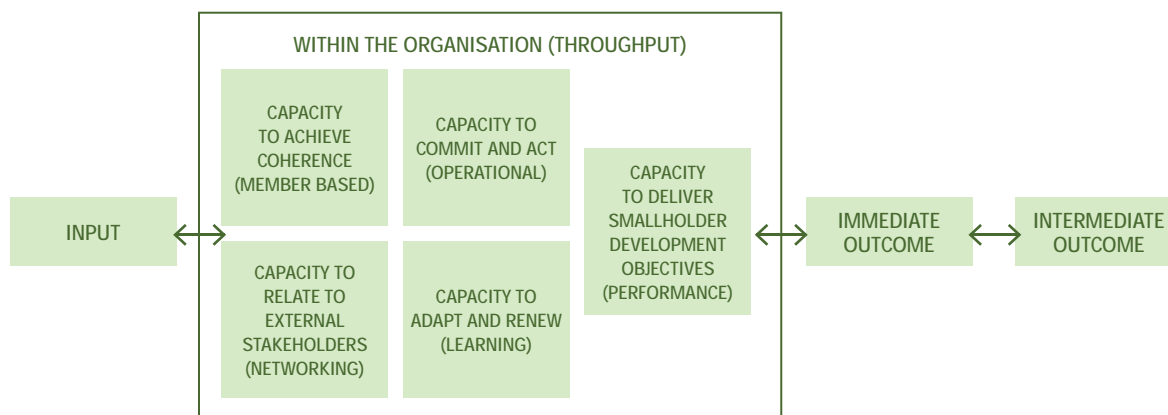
WITHIN THE ORGANISATION (THROUGHPUT)

INPUT

CAPACITY TO ACHIEVE COHERENCE (MEMBER BASED)

CAPACITY TO COMMIT AND ACT (OPERATIONAL)

CAPACITY TO RELATE TO EXTERNAL STAKEHOLDERS (NETWORKING)

CAPACITY TO ADAPT AND RENEW (LEARNING)

CAPACITY TO DELIVER SMALLHOLDER DEVELOPMENT OBJECTIVES (PERFORMANCE)

IMMEDIATE OUTCOME

INTERMEDIATE OUTCOME